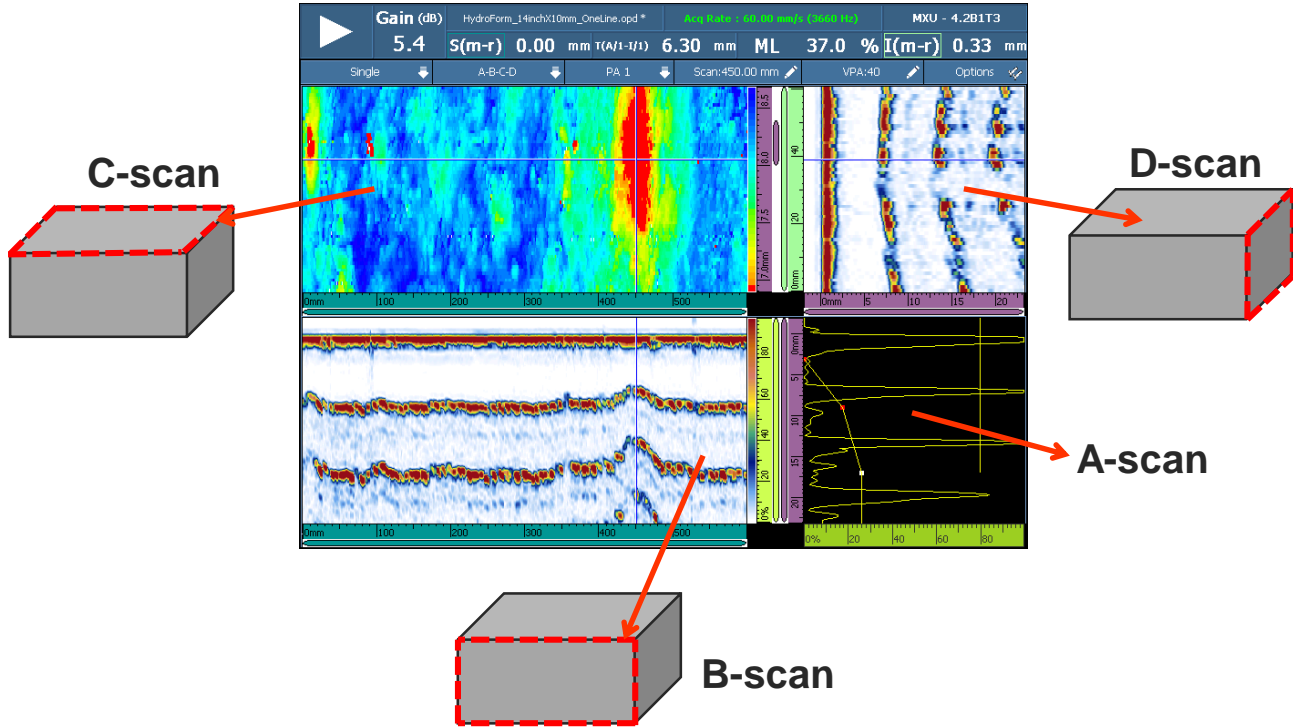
Gain (dB)
5.4

HydroForm_14inchX10mm_OneLine.opd *

Acq Rate : 60.00 mm/s (3660 Hz)

MXU - 4.2B1T3

S(m-r) 0.00 mm T(A/1-I/1) 6.30 mm ML 37.0 % I(m-r) 0.33 mm

Single | A-B-C-D | PA 1 | Scan:450.00 mm | VPA:40 | Options

C-scan

D-scan

A-scan

B-scan

8.5
8.0
7.5
7.0mm

40
20
0mm

0mm 100 200 300 400 500

0mm 5 10 15 20

80
60
40
20
0%

0mm
5
10
15
20

0mm 100 200 300 400 500

0% 20 40 60 80